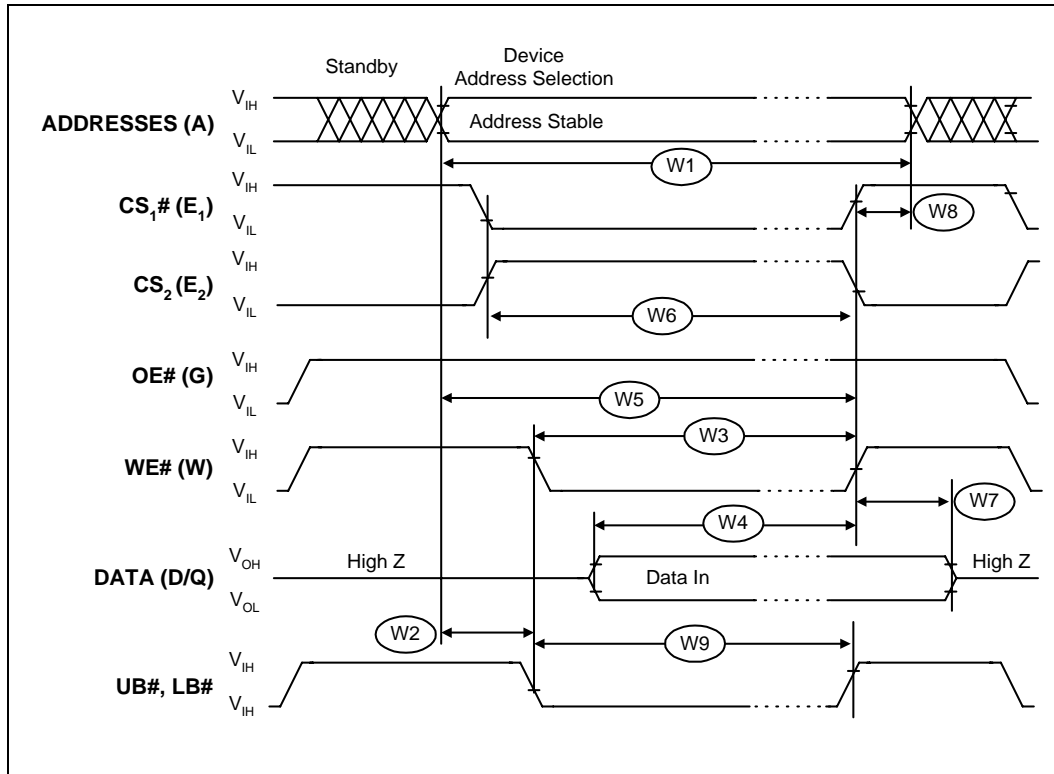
Standby

Device Address Selection

ADDRESSES (A)

$V_{IH}$

$V_{IL}$

Address Stable

W1

$CS_1\#$ ($E_1$)

$V_{IH}$

$V_{IL}$

W8

$CS_2$ ($E_2$)

$V_{IH}$

$V_{IL}$

W6

OE# (G)

$V_{IH}$

$V_{IL}$

W5

W3

WE# (W)

$V_{IH}$

$V_{IL}$

W7

W4

DATA (D/Q)

$V_{OH}$

$V_{OL}$

High Z

Data In

High Z

W2

W9

UB#, LB#

$V_{IH}$

$V_{IH}$